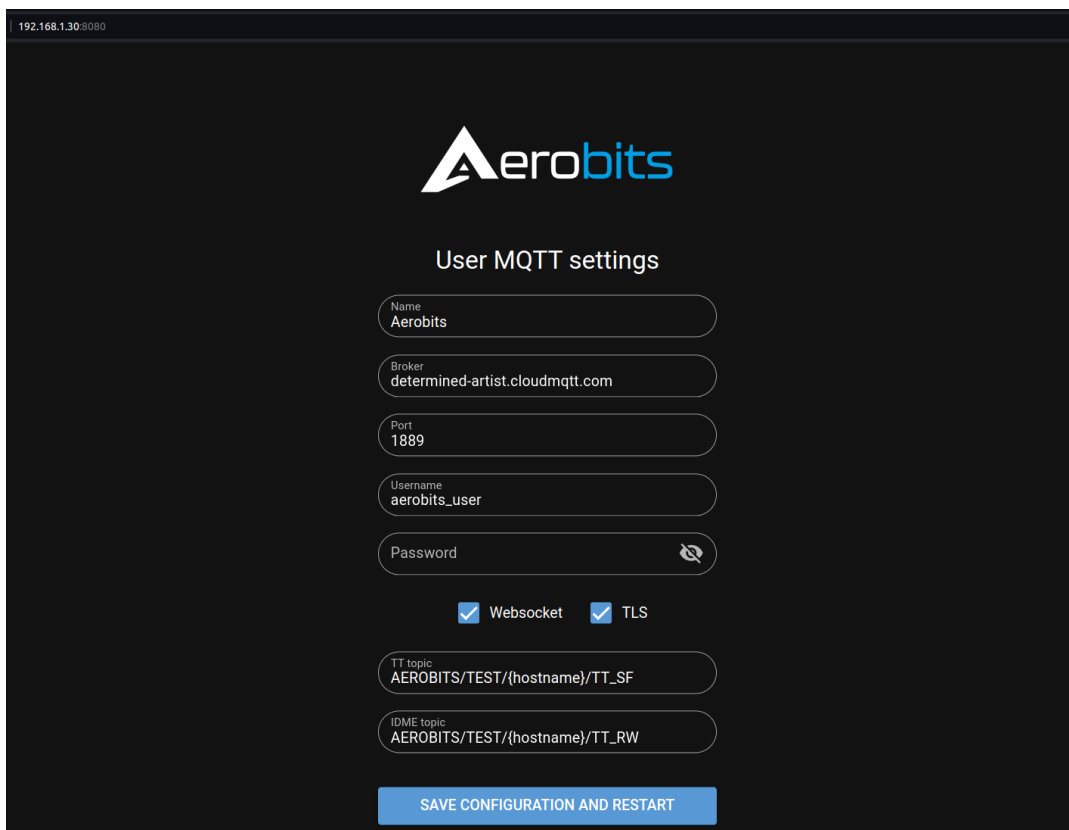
192.168.1.30:8080

Aerobits

User MQTT settings

Name
Aerobits

Broker
determined-artist.cloudmqtt.com

Port
1889

Username
aerobits_user

Password

Websocket TLS

TT topic
AEROBITS/TEST/{hostname}/TT_SF

IDME topic
AEROBITS/TEST/{hostname}/TT_RW

SAVE CONFIGURATION AND RESTART